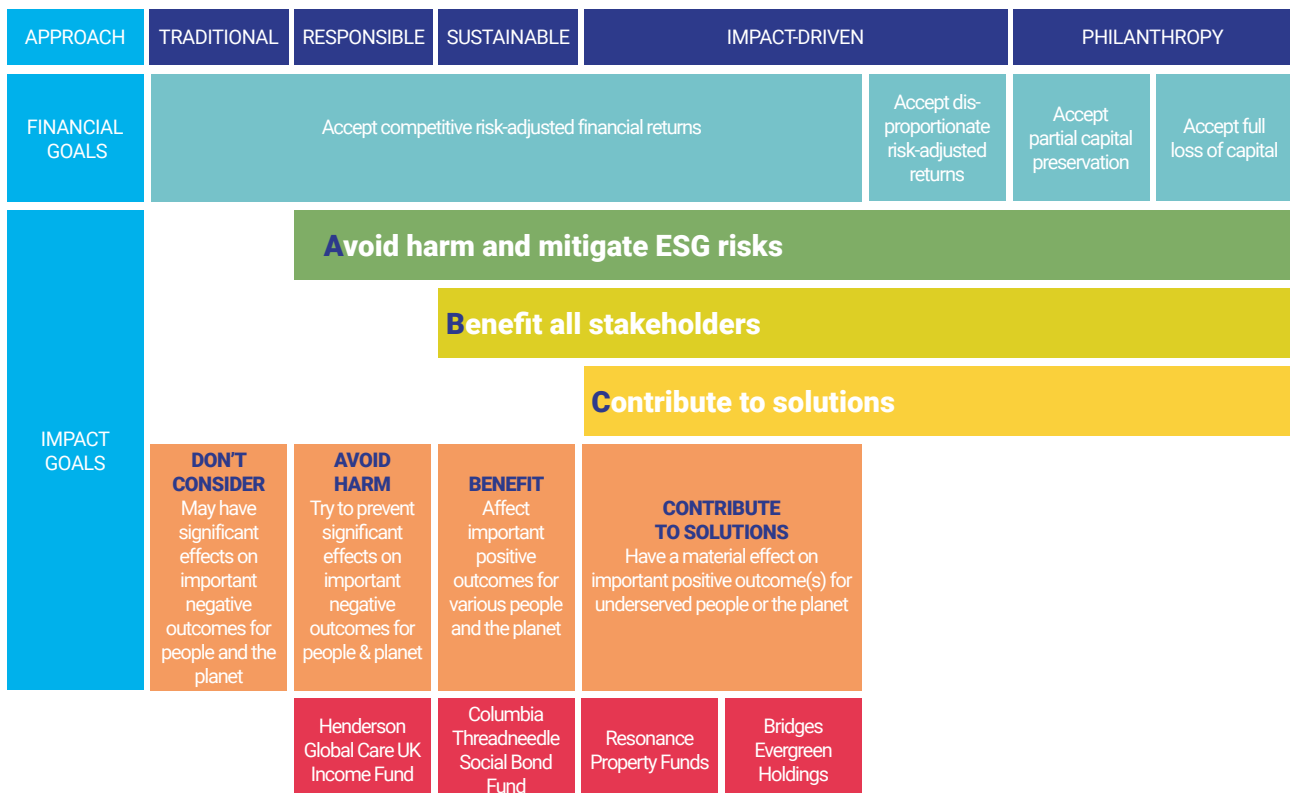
| APPROACH | TRADITIONAL | RESPONSIBLE | SUSTAINABLE | IMPACT-DRIVEN | | PHILANTHROPY | |
|---|---|---|---|---|---|---|---|
| FINANCIAL GOALS | Accept competitive risk-adjusted financial returns | | | | Accept disproportionate risk-adjusted returns | Accept partial capital preservation | Accept full loss of capital |

IMPACT GOALS

Avoid harm and mitigate ESG risks

Benefit all stakeholders

Contribute to solutions

DON'T CONSIDER
May have significant effects on important negative outcomes for people and the planet

AVOID HARM
Try to prevent significant effects on important negative outcomes for people & planet

BENEFIT
Affect important positive outcomes for various people and the planet

CONTRIBUTE TO SOLUTIONS
Have a material effect on important positive outcome(s) for underserved people or the planet

Henderson Global Care UK Income Fund

Columbia Threadneedle Social Bond Fund

Resonance Property Funds

Bridges Evergreen Holdings